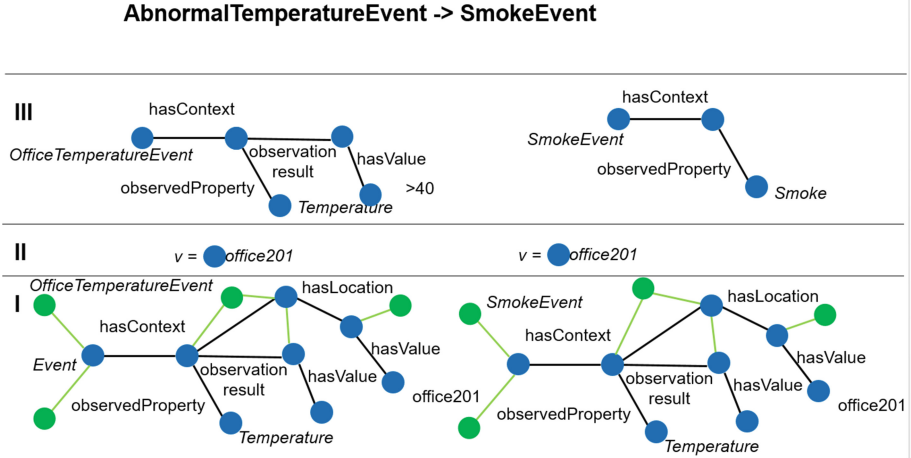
AbnormalTemperatureEvent -> SmokeEvent

III

hasContext
OfficeTemperatureEvent
observation result
hasValue
observedProperty
>40
Temperature

hasContext
SmokeEvent
observedProperty
Smoke

II

v = office201

v = office201

I

OfficeTemperatureEvent
hasLocation
hasContext
hasValue
Event
observation result
hasValue
observedProperty
Temperature

SmokeEvent
hasLocation
hasContext
hasValue
observation result
hasValue
office201
observedProperty
office201
Temperature